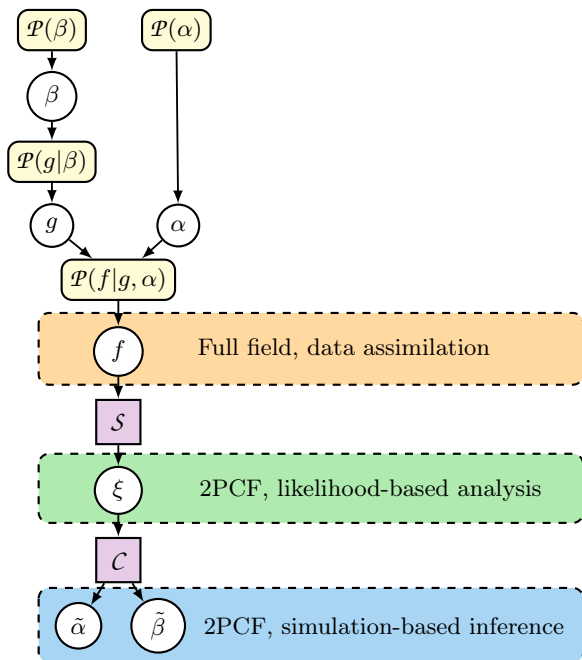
$\mathcal{P}(\beta)$

$\mathcal{P}(\alpha)$

$\beta$

$\mathcal{P}(g|\beta)$

$g$

$\alpha$

$\mathcal{P}(f|g,\alpha)$

$f$

Full field, data assimilation

$\mathcal{S}$

$\xi$

2PCF, likelihood-based analysis

$\mathcal{C}$

$\tilde{\alpha}$

$\tilde{\beta}$

2PCF, simulation-based inference